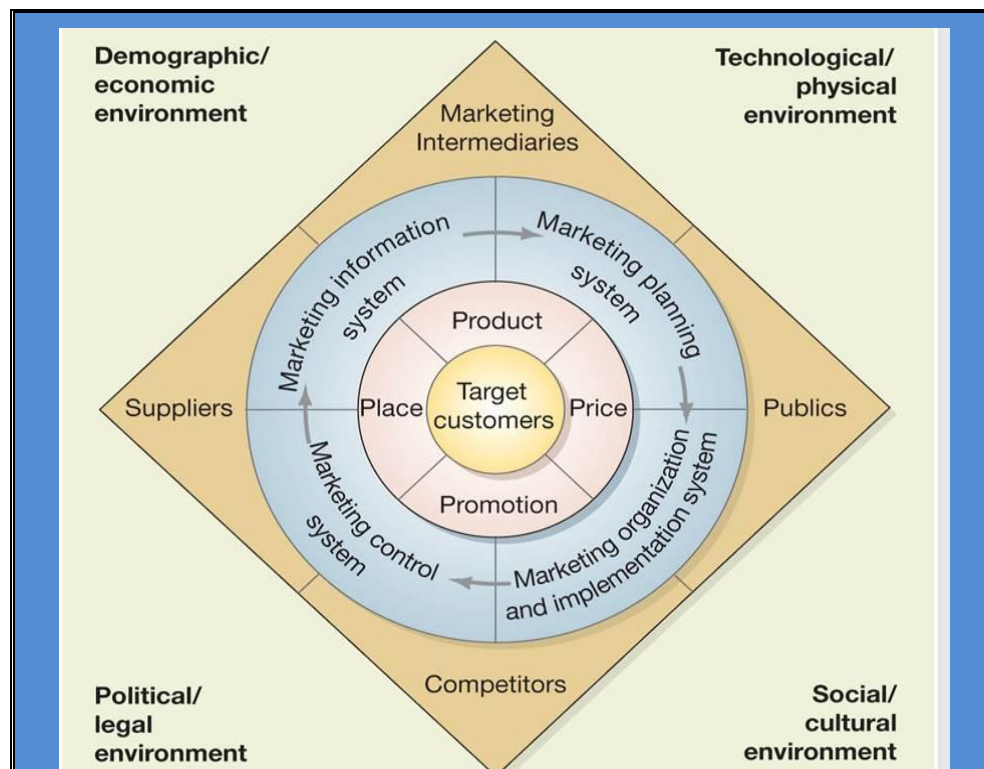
Demographic/
economic
environment

Technological/
physical
environment

Marketing
Intermediaries

Marketing information system

Marketing planning system

Product

Suppliers

Place

Target
customers

Price

Publics

Promotion

Marketing control system

Marketing organization and implementation system

Competitors

Political/
legal
environment

Social/
cultural
environment